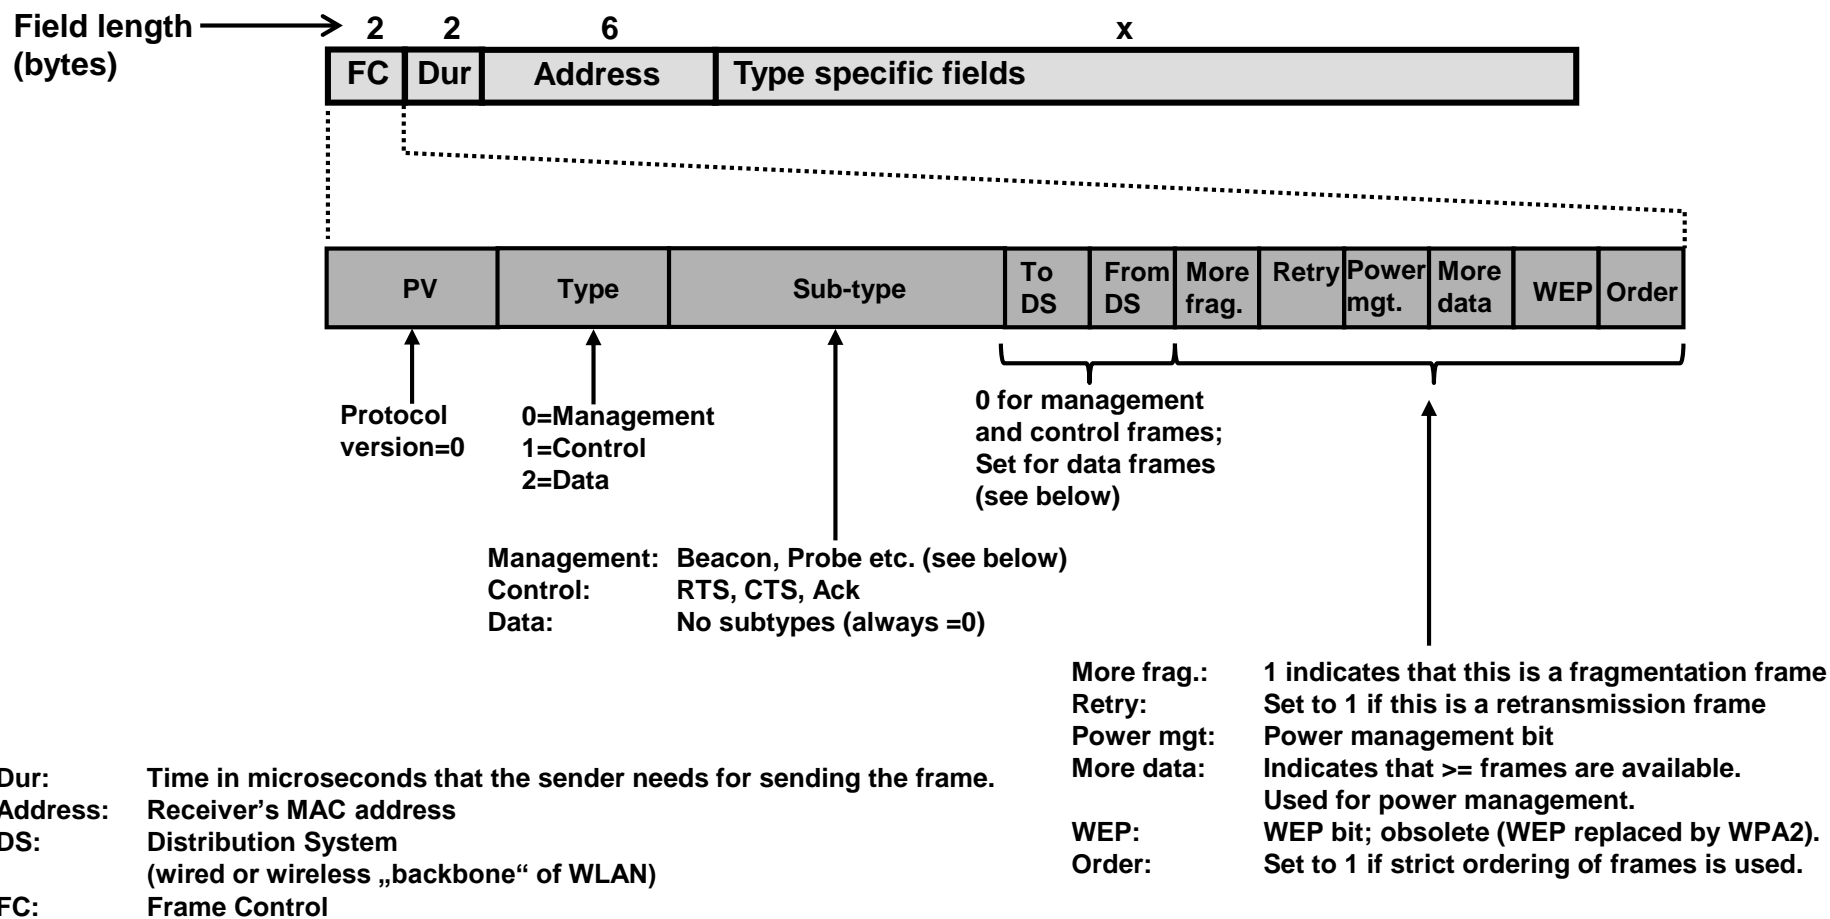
Field length (bytes)

| 2 | 2 | 6 | x |
|---|---|---|---|
| FC | Dur | Address | Type specific fields |

| PV | Type | Sub-type | To DS | From DS | More frag. | Retry | Power mgt. | More data | WEP | Order |
|---|---|---|---|---|---|---|---|---|---|---|

Protocol version=0

0=Management
1=Control
2=Data

0 for management and control frames; Set for data frames (see below)

Management: Beacon, Probe etc. (see below)
Control: RTS, CTS, Ack
Data: No subtypes (always =0)

More frag.: 1 indicates that this is a fragmentation frame
Retry: Set to 1 if this is a retransmission frame
Power mgt: Power management bit
More data: Indicates that >= frames are available. Used for power management.
WEP: WEP bit; obsolete (WEP replaced by WPA2).
Order: Set to 1 if strict ordering of frames is used.

Dur: Time in microseconds that the sender needs for sending the frame.
Address: Receiver's MAC address
DS: Distribution System (wired or wireless „backbone“ of WLAN)
FC: Frame Control